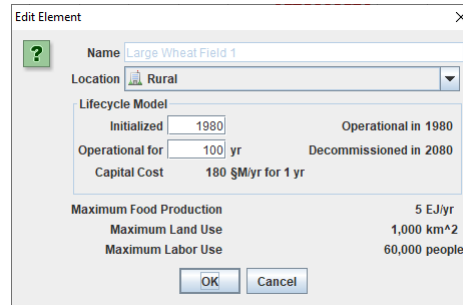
Edit Element

?

Name Large Wheat Field 1

Location Rural

Lifecycle Model

Initialized 1980 Operational in 1980

Operational for 100 yr Decommissioned in 2080

Capital Cost 180 §M/yr for 1 yr

Maximum Food Production 5 EJ/yr

Maximum Land Use 1,000 km^2

Maximum Labor Use 60,000 people

OK Cancel